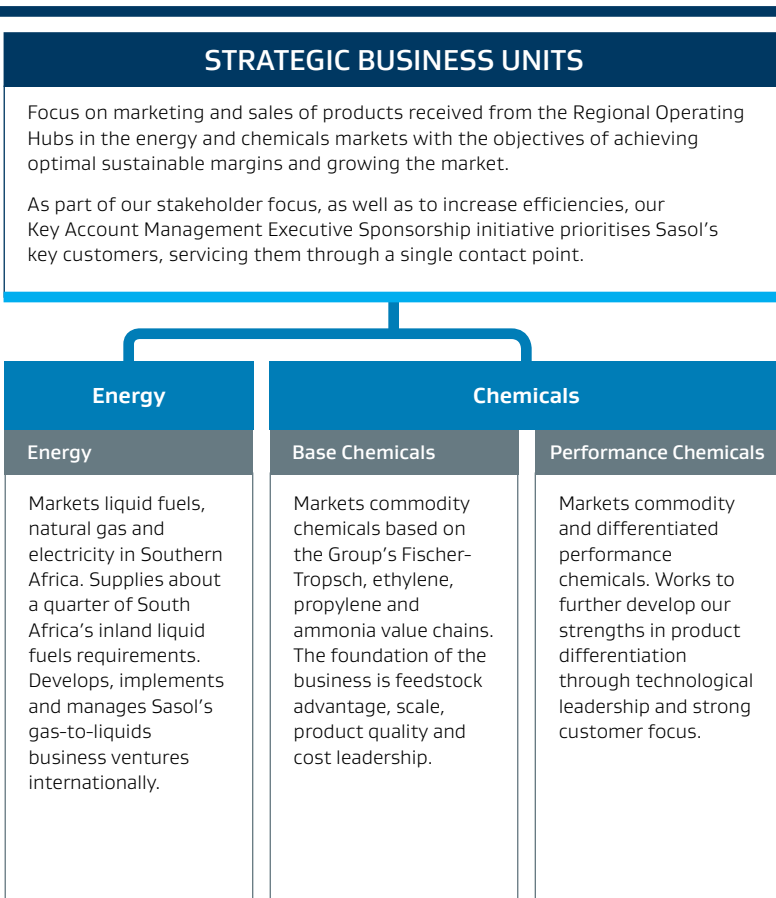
STRATEGIC BUSINESS UNITS

Focus on marketing and sales of products received from the Regional Operating Hubs in the energy and chemicals markets with the objectives of achieving optimal sustainable margins and growing the market.

As part of our stakeholder focus, as well as to increase efficiencies, our Key Account Management Executive Sponsorship initiative prioritises Sasol's key customers, servicing them through a single contact point.

Energy

Chemicals

Energy

Base Chemicals

Performance Chemicals

Markets liquid fuels, natural gas and electricity in Southern Africa. Supplies about a quarter of South Africa's inland liquid fuels requirements. Develops, implements and manages Sasol's gas-to-liquids business ventures internationally.

Markets commodity chemicals based on the Group's Fischer-Tropsch, ethylene, propylene and ammonia value chains. The foundation of the business is feedstock advantage, scale, product quality and cost leadership.

Markets commodity and differentiated performance chemicals. Works to further develop our strengths in product differentiation through technological leadership and strong customer focus.